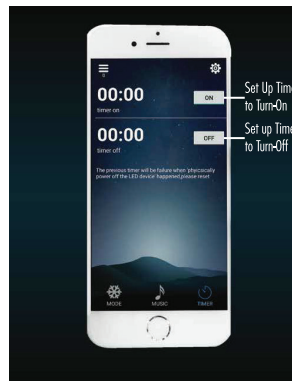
00:00
timer on
ON

00:00
timer off
OFF

The previous timer will be failure when 'physcocally power off the LED device' happened,please reset.

MODE
MUSIC
TIMER

Set Up Time to Turn-On

Set up Time to Turn-Off